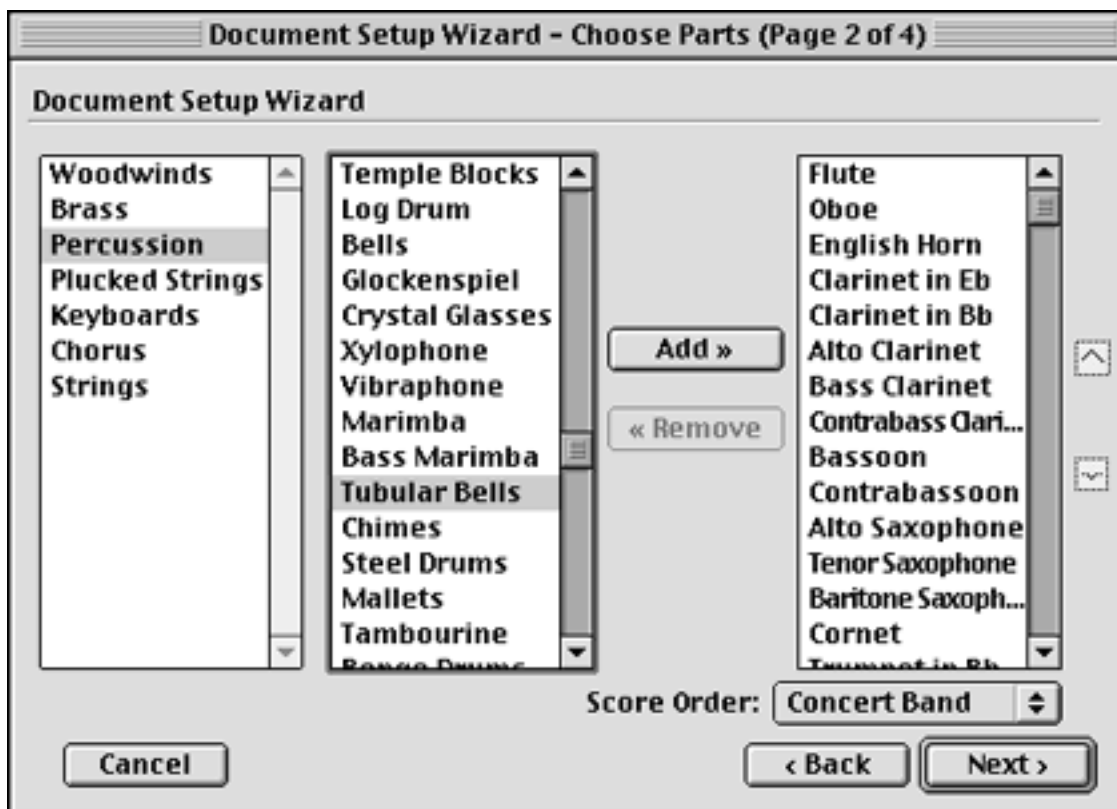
Document Setup Wizard - Choose Parts (Page 2 of 4)

Document Setup Wizard

Woodwinds
Brass
Percussion
Plucked Strings
Keyboards
Chorus
Strings

Temple Blocks
Log Drum
Bells
Glockenspiel
Crystal Glasses
Xylophone
Vibraphone
Marimba
Bass Marimba
Tubular Bells
Chimes
Steel Drums
Mallets
Tambourine
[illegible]

Add »

« Remove

Flute
Oboe
English Horn
Clarinet in Eb
Clarinet in Bb
Alto Clarinet
Bass Clarinet
Contrabass Clari...
Bassoon
Contrabassoon
Alto Saxophone
Tenor Saxophone
Baritone Saxoph...
Cornet
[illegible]

Score Order: Concert Band

Cancel

‹ Back

Next ›